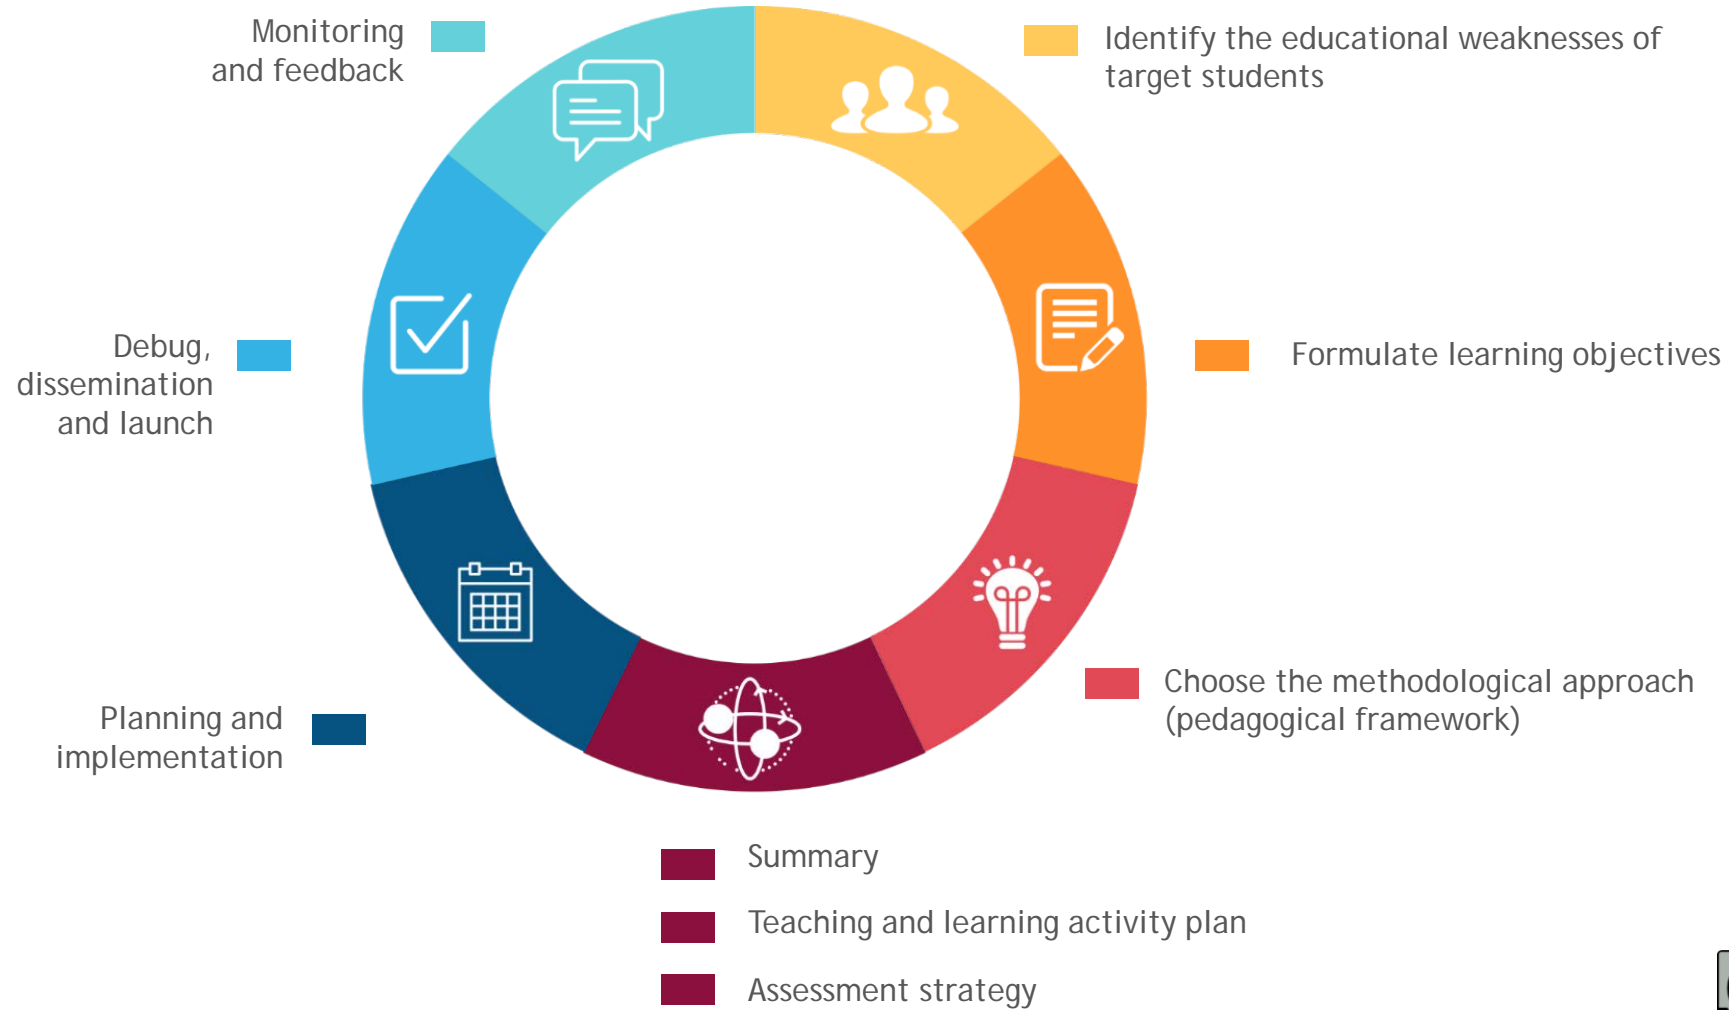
Monitoring and feedback

Identify the educational weaknesses of target students

Debug, dissemination and launch

Formulate learning objectives

Planning and implementation

Choose the methodological approach (pedagogical framework)

Summary

Teaching and learning activity plan

Assessment strategy